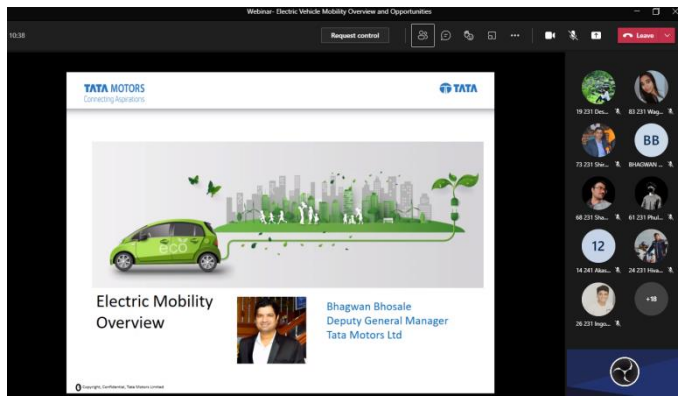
Webinar- Electric Vehicle Mobility Overview and Opportunities

10:38

Request control

Leave

TATA MOTORS
Connecting Aspirations

TATA

ECO

Electric Mobility Overview

Bhagwan Bhosale
Deputy General Manager
Tata Motors Ltd

Copyright, Confidential, Tata Motors Limited

19 231 Des...

83 231 Wag...

BB

73 231 Sha...

BHAGWAN ...

68 231 Sha...

61 231 Phul...

12

14 241 Akas...

24 231 Hira...

26 231 Ingo...

+18